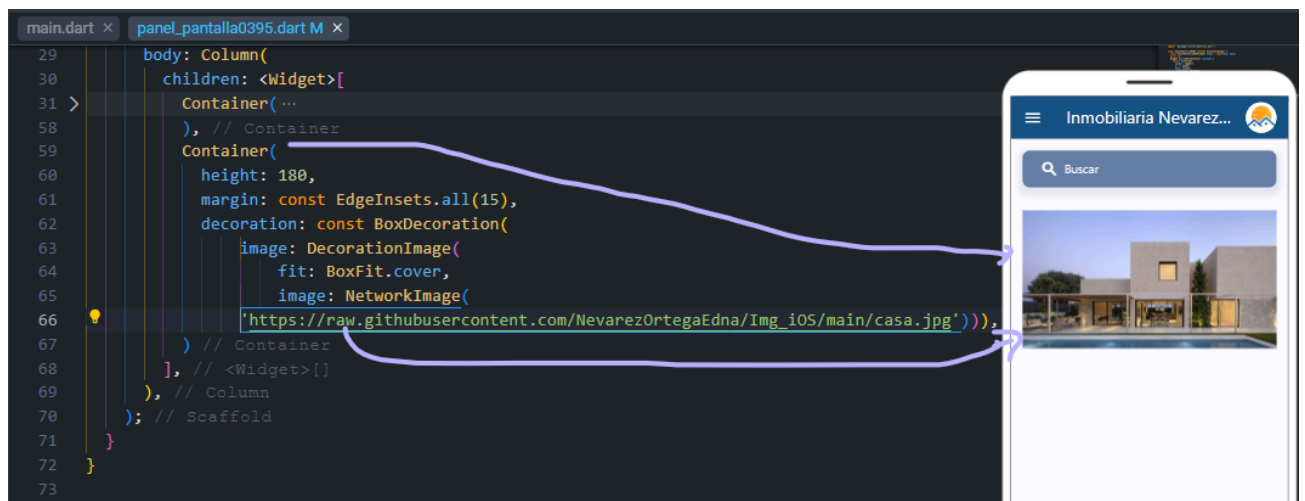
main.dart × panel_pantalla0395.dart M ×

29 body: Column(
30 children: <Widget>[
31 Container( ···
58 ), // Container
59 Container(
60 height: 180,
61 margin: const EdgeInsets.all(15),
62 decoration: const BoxDecoration(
63 image: DecorationImage(
64 fit: BoxFit.cover,
65 image: NetworkImage(
66 'https://raw.githubusercontent.com/NevarezOrtegaEdna/Img_iOS/main/casa.jpg'))),
67 ) // Container
68 ], // <Widget>[]
69 ), // Column
70 ); // Scaffold
71 }
72 }
73

Inmobiliaria Nevarez...

Buscar